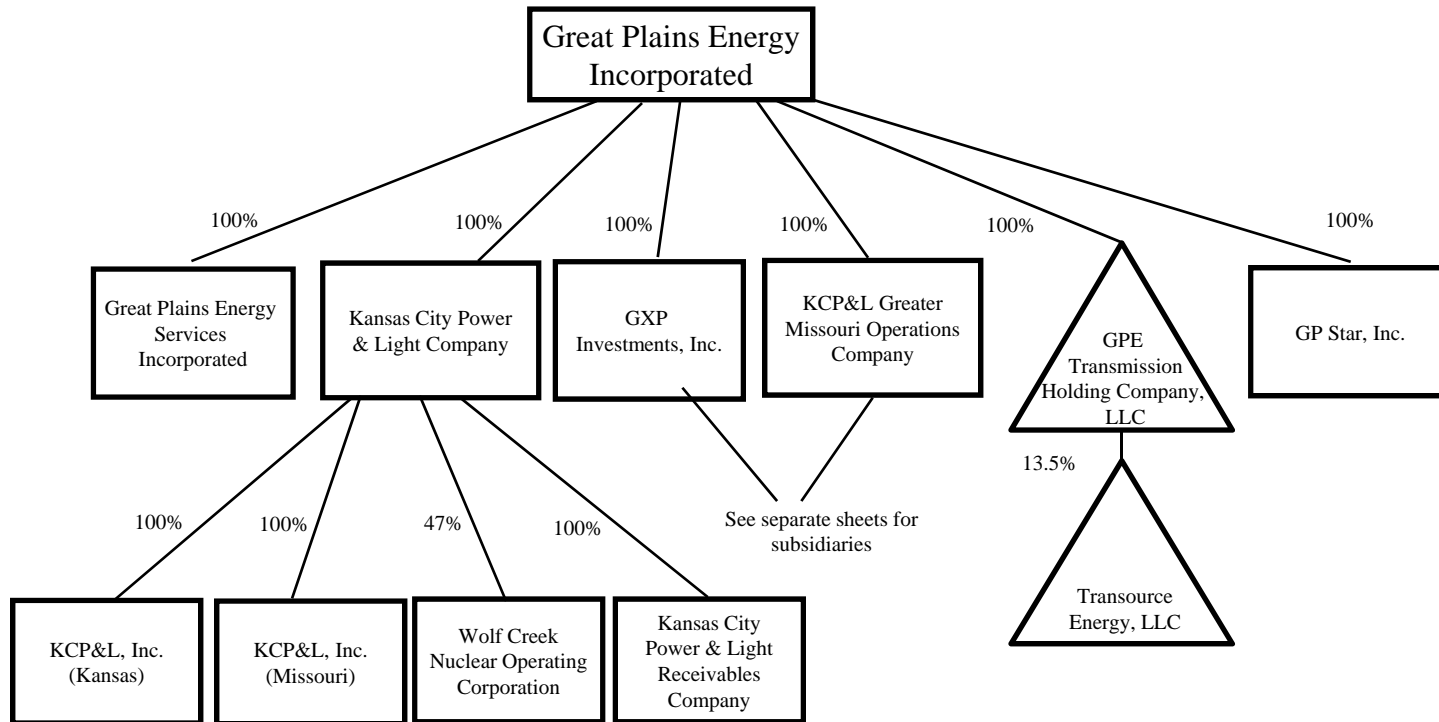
Great Plains Energy Incorporated

100%
100%
100%
100%
100%
100%

Great Plains Energy Services Incorporated

Kansas City Power & Light Company

GXP Investments, Inc.

KCP&L Greater Missouri Operations Company

GPE Transmission Holding Company, LLC

GP Star, Inc.

100%
100%
47%
100%

See separate sheets for subsidiaries

13.5%

KCP&L, Inc. (Kansas)

KCP&L, Inc. (Missouri)

Wolf Creek Nuclear Operating Corporation

Kansas City Power & Light Receivables Company

Transource Energy, LLC